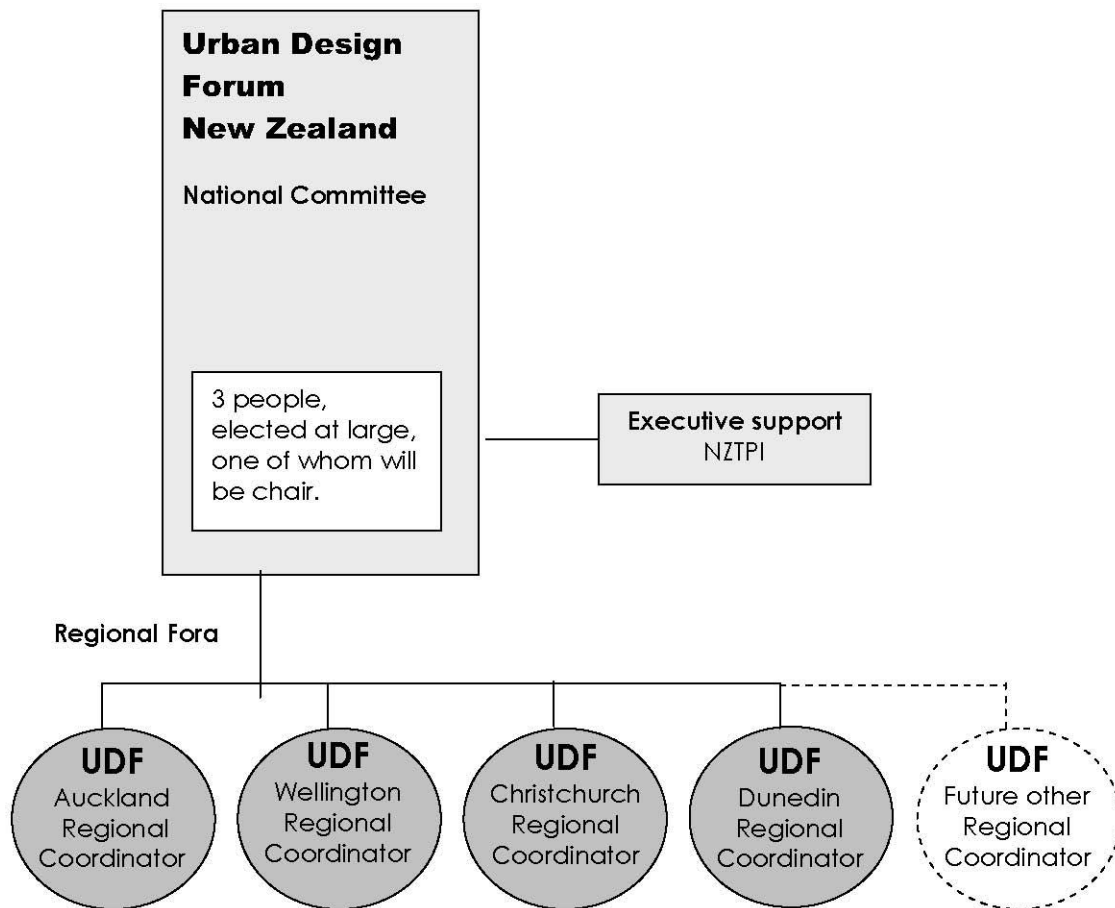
Urban Design Forum New Zealand

National Committee

3 people, elected at large, one of whom will be chair.

Executive support
NZTPI

Regional Fora

UDF
Auckland Regional Coordinator

UDF
Wellington Regional Coordinator

UDF
Christchurch Regional Coordinator

UDF
Dunedin Regional Coordinator

UDF
Future other Regional Coordinator